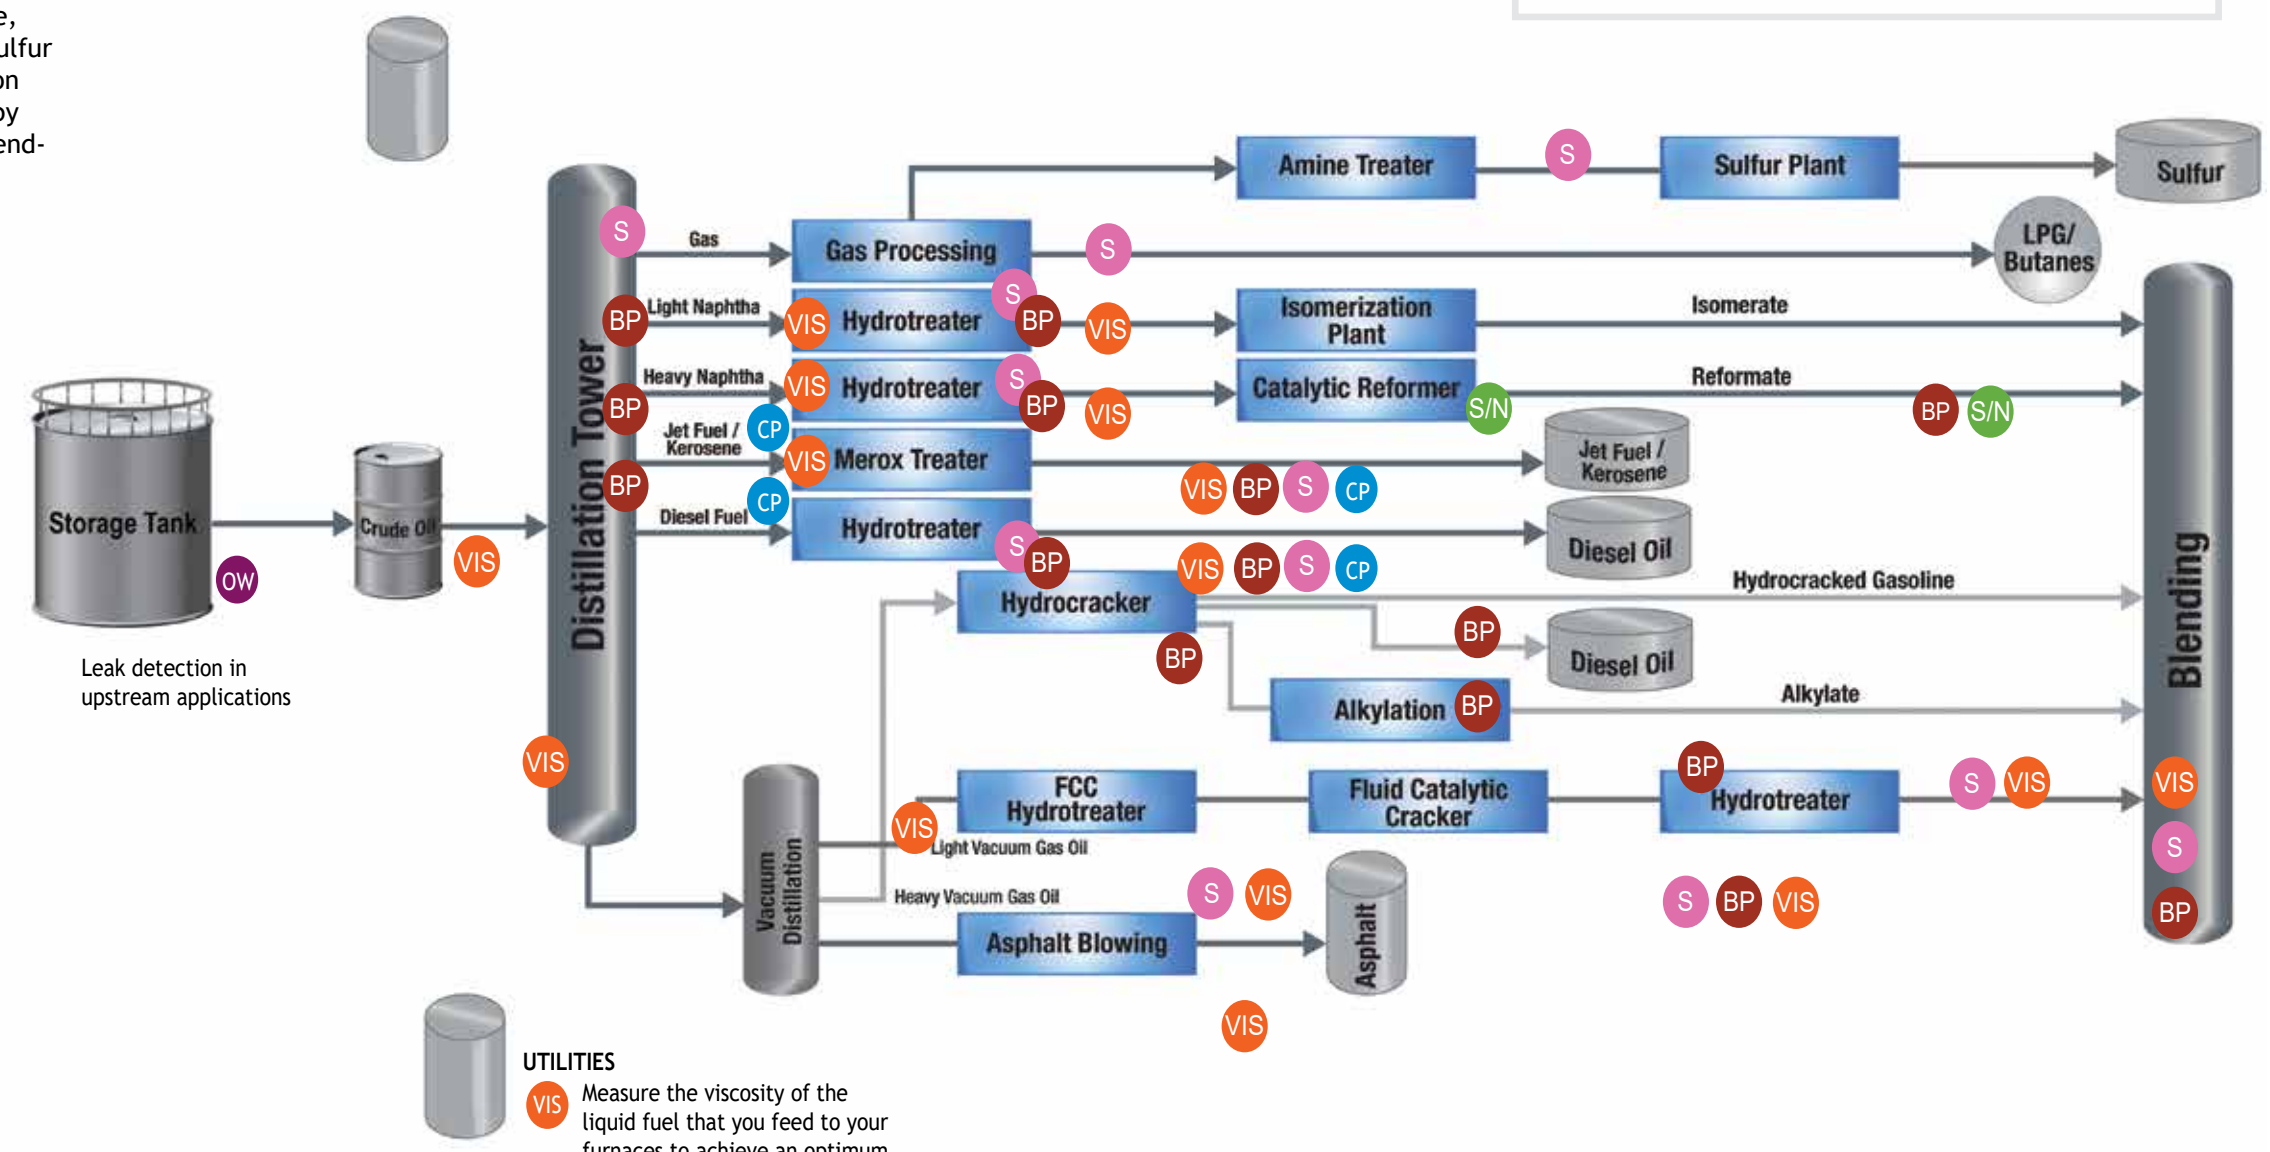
e,
ulfur
on
by
end-

Amine Treater
S
Sulfur Plant
Sulfur
S
Gas
Gas Processing
S
LPG/ Butanes
BP
Light Naphtha
VIS
Hydrotreater
S
BP
VIS
Isomerization Plant
Isomerate
BP
Heavy Naphtha
VIS
Hydrotreater
S
BP
VIS
Catalytic Reformer
S/N
Reformate
BP
S/N
Distillation Tower
Jet Fuel / Kerosene
CP
BP
VIS
Merox Treater
Jet Fuel / Kerosene
VIS
BP
S
CP
Storage Tank
Crude Oil
Diesel Fuel
CP
Hydrotreater
Diesel Oil
S
BP
VIS
BP
S
CP
OW
VIS
Hydrocracker
Hydrocracked Gasoline
BP
Diesel Oil
BP
Blending
Leak detection in upstream applications
Alkylation
BP
Alkylate
VIS
BP
FCC Hydrotreater
Fluid Catalytic Cracker
Hydrotreater
S
VIS
VIS
VIS
Light Vacuum Gas Oil
S
Vacuum Distillation
Heavy Vacuum Gas Oil
S
VIS
S
BP
VIS
BP
Asphalt Blowing
Asphalt
VIS

UTILITIES
VIS
Measure the viscosity of the liquid fuel that you feed to your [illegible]